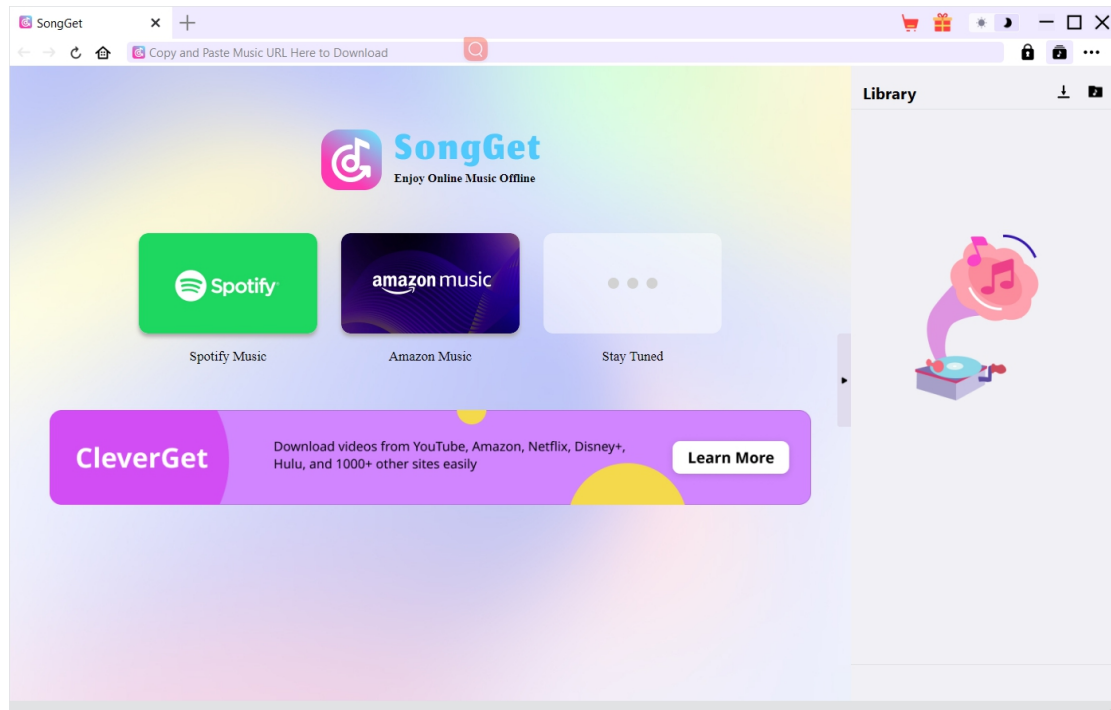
SongGet

Copy and Paste Music URL Here to Download

Library

SongGet
Enjoy Online Music Offline

Spotify

Spotify Music

amazon music

Amazon Music

Stay Tuned

CleverGet

Download videos from YouTube, Amazon, Netflix, Disney+, Hulu, and 1000+ other sites easily

Learn More